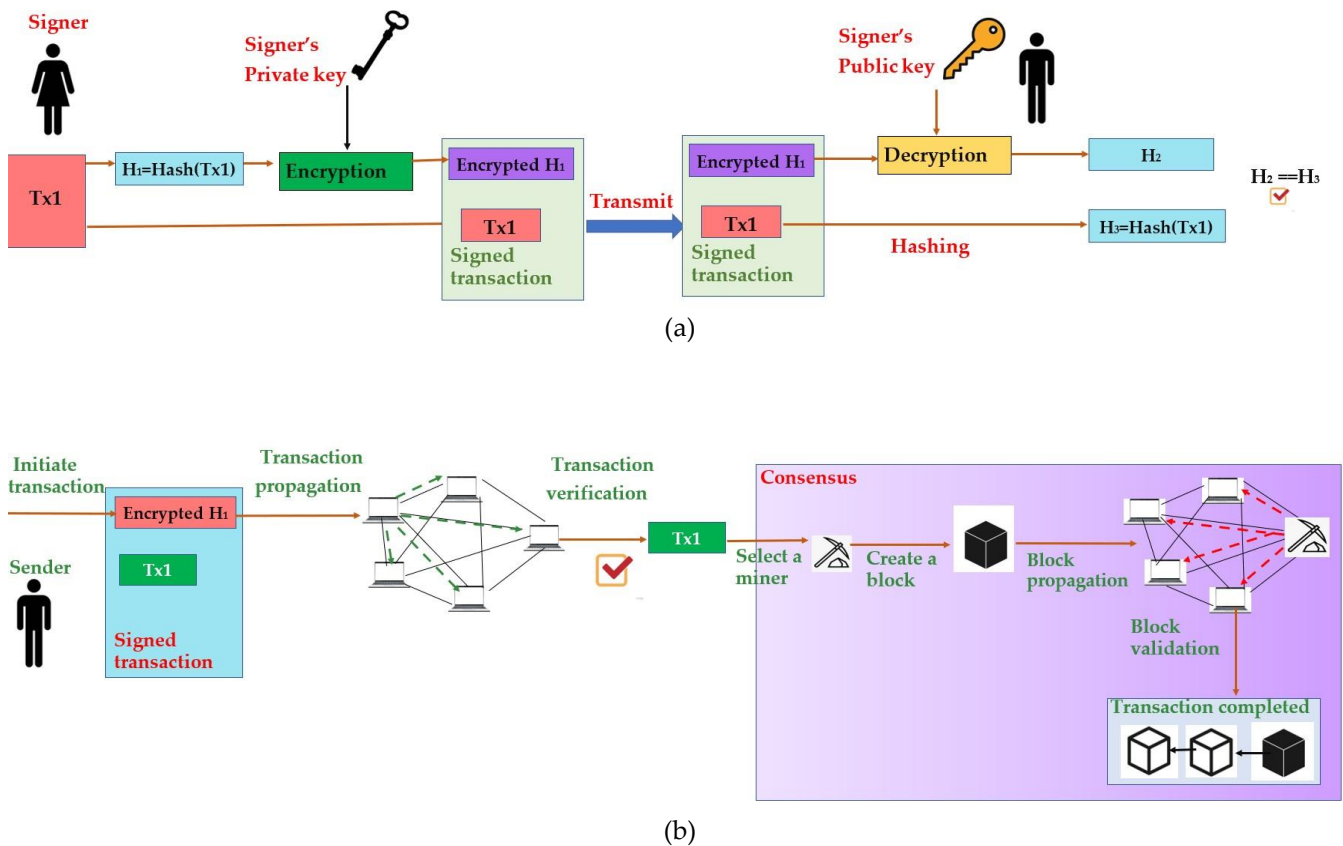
Signer

Signer's Private key

Tx1

$H_1$=Hash(Tx1)

Encryption

Encrypted $H_1$

Tx1

Signed transaction

Transmit

Encrypted $H_1$

Tx1

Signed transaction

Signer's Public key

Decryption

$H_2$

Hashing

$H_3$=Hash(Tx1)

$H_2 == H_3$

(a)

Initiate transaction

Sender

Encrypted $H_1$

Tx1

Signed transaction

Transaction propagation

Transaction verification

Tx1

Consensus

Select a miner

Create a block

Block propagation

Block validation

Transaction completed

(b)